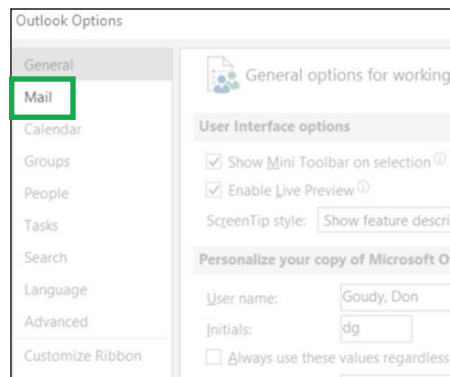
Outlook Options

General
Mail
Calendar
Groups
People
Tasks
Search
Language
Advanced
Customize Ribbon

General options for working

User Interface options

Show Mini Toolbar on selection
Enable Live Preview
ScreenTip style: Show feature descri

Personalize your copy of Microsoft O

User name: Goudy, Don
Initials: dg
Always use these values regardless